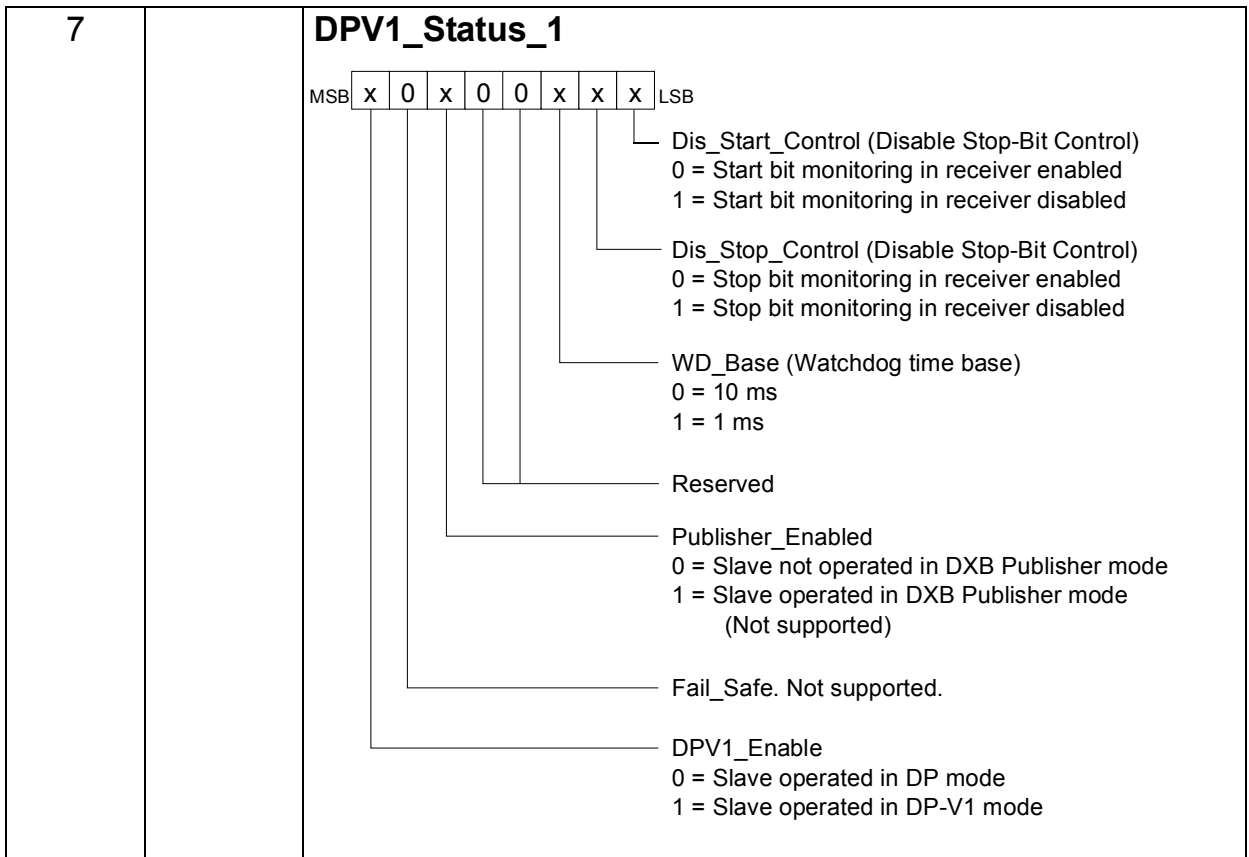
7

DPV1_Status_1

MSB x 0 x 0 0 x x x LSB

Dis_Start_Control (Disable Stop-Bit Control)
0 = Start bit monitoring in receiver enabled
1 = Start bit monitoring in receiver disabled

Dis_Stop_Control (Disable Stop-Bit Control)
0 = Stop bit monitoring in receiver enabled
1 = Stop bit monitoring in receiver disabled

WD_Base (Watchdog time base)
0 = 10 ms
1 = 1 ms

Reserved

Publisher_Enabled
0 = Slave not operated in DXB Publisher mode
1 = Slave operated in DXB Publisher mode (Not supported)

Fail_Safe. Not supported.

DPV1_Enable
0 = Slave operated in DP mode
1 = Slave operated in DP-V1 mode